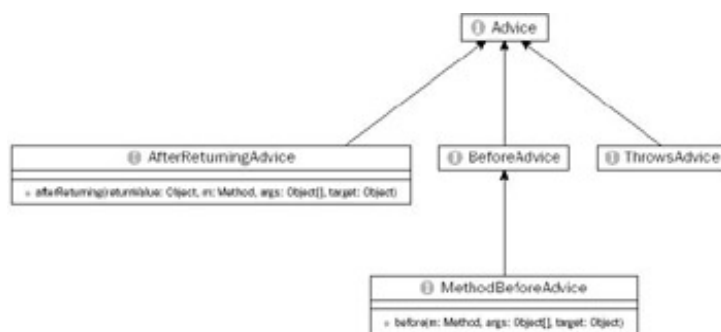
Ⓘ Advice

Ⓘ AfterReturningAdvice

◦ afterReturning(returnValue: Object, m: Method, args: Object[], target: Object)

Ⓘ BeforeAdvice

Ⓘ ThrowsAdvice

Ⓘ MethodBeforeAdvice

◦ before(m: Method, args: Object[], target: Object)